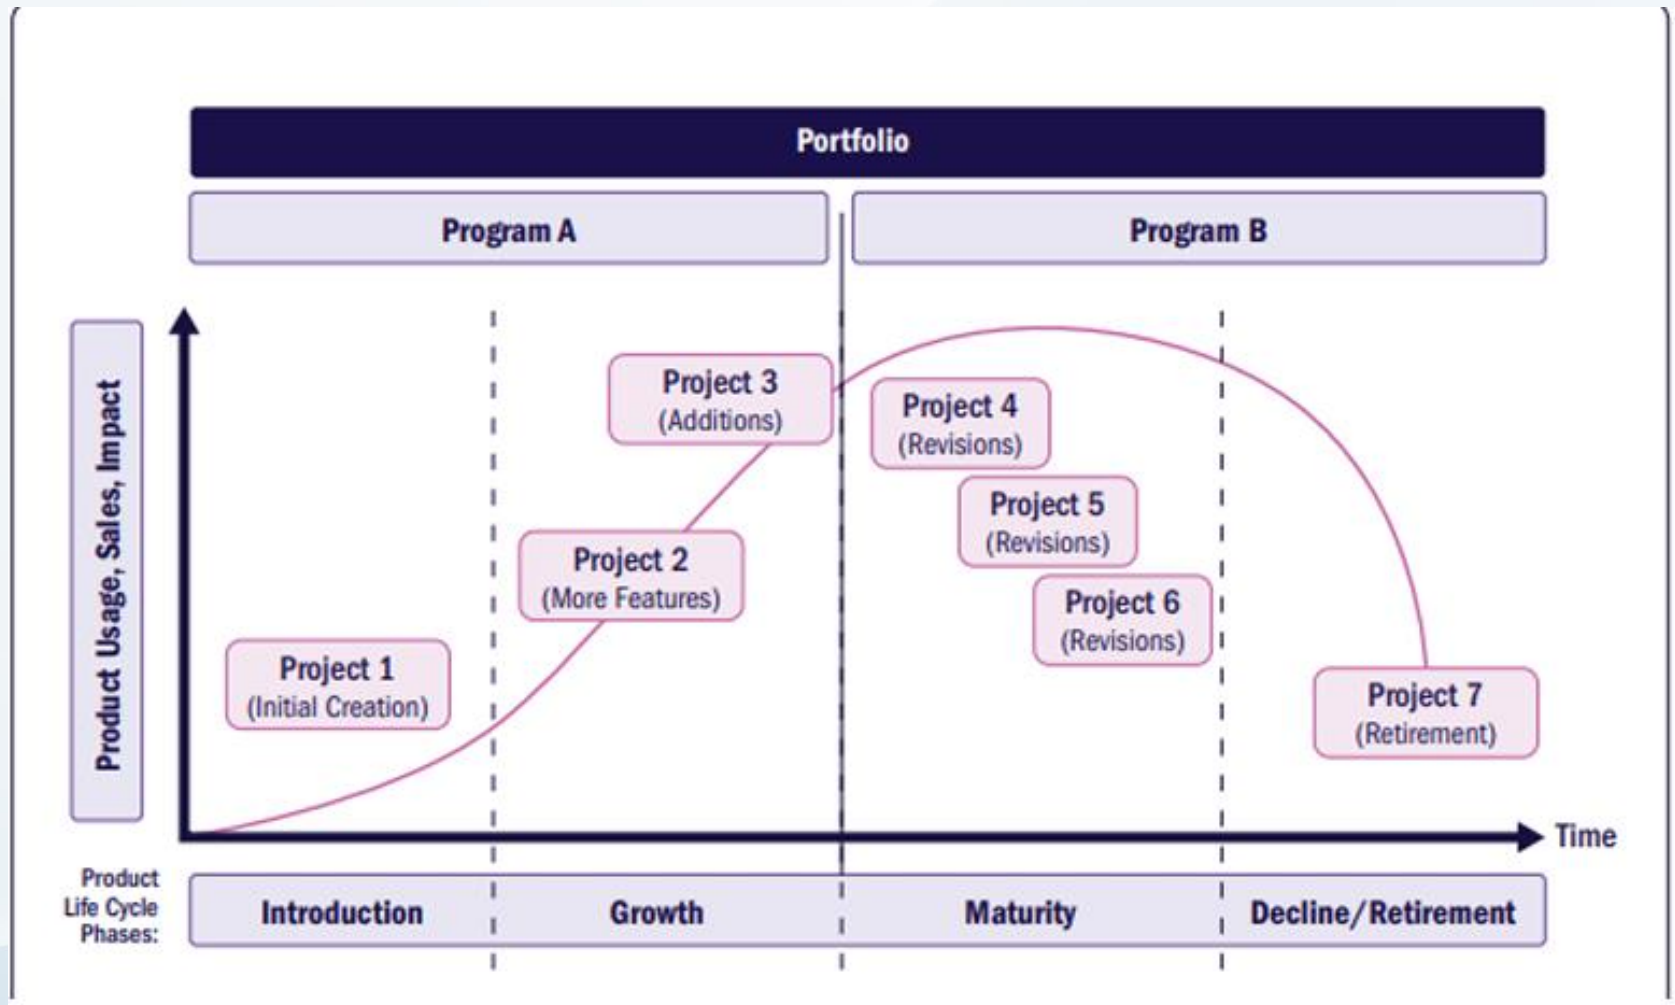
Portfolio

Program A

Program B

Product Usage, Sales, Impact

Project 3
(Additions)

Project 4
(Revisions)

Project 5
(Revisions)

Project 2
(More Features)

Project 6
(Revisions)

Project 1
(Initial Creation)

Project 7
(Retirement)

Time

Product Life Cycle Phases:

Introduction

Growth

Maturity

Decline/Retirement